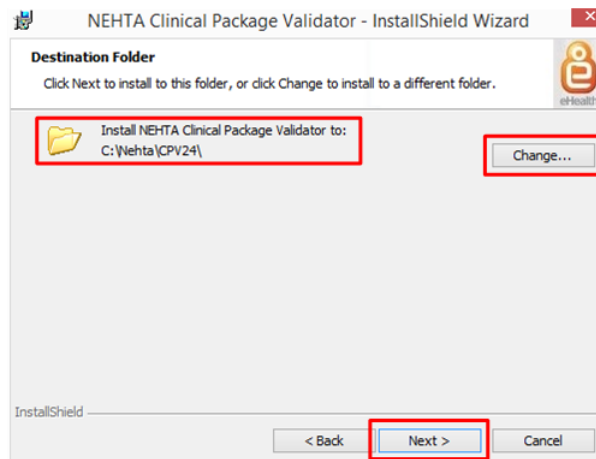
NEHTA Clinical Package Validator - InstallShield Wizard

Destination Folder

Click Next to install to this folder, or click Change to install to a different folder.

eHealth

Install NEHTA Clinical Package Validator to:
C:\Nehta\CPV24\

Change...

InstallShield

< Back

Next >

Cancel